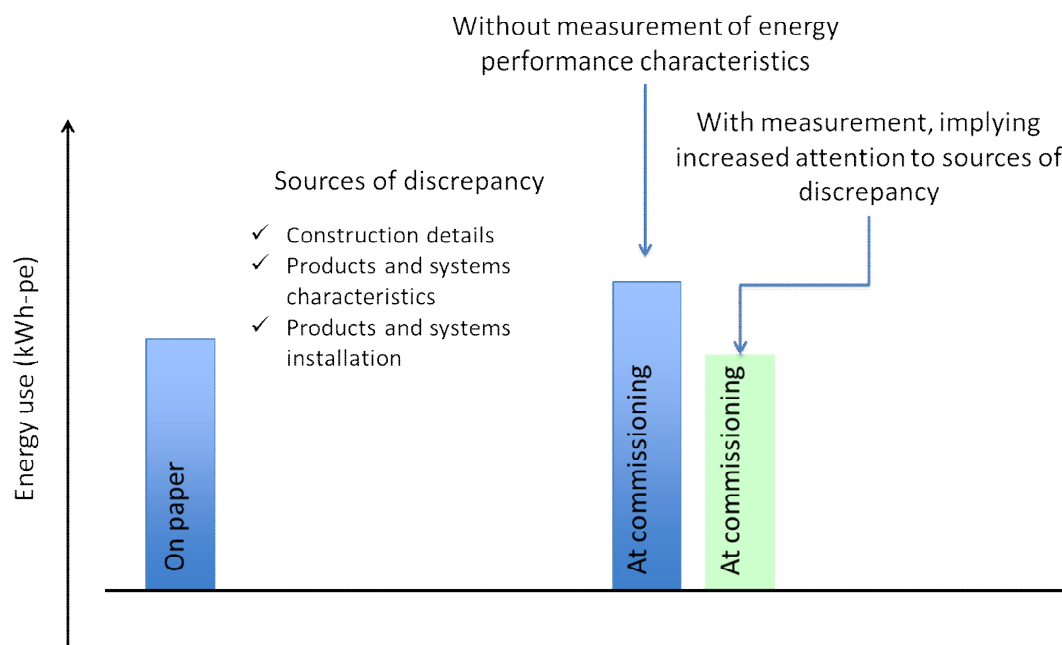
Without measurement of energy performance characteristics

With measurement, implying increased attention to sources of discrepancy

Sources of discrepancy

✓ Construction details
✓ Products and systems characteristics
✓ Products and systems installation

Energy use (kWh-pe)

On paper

At commissioning

At commissioning